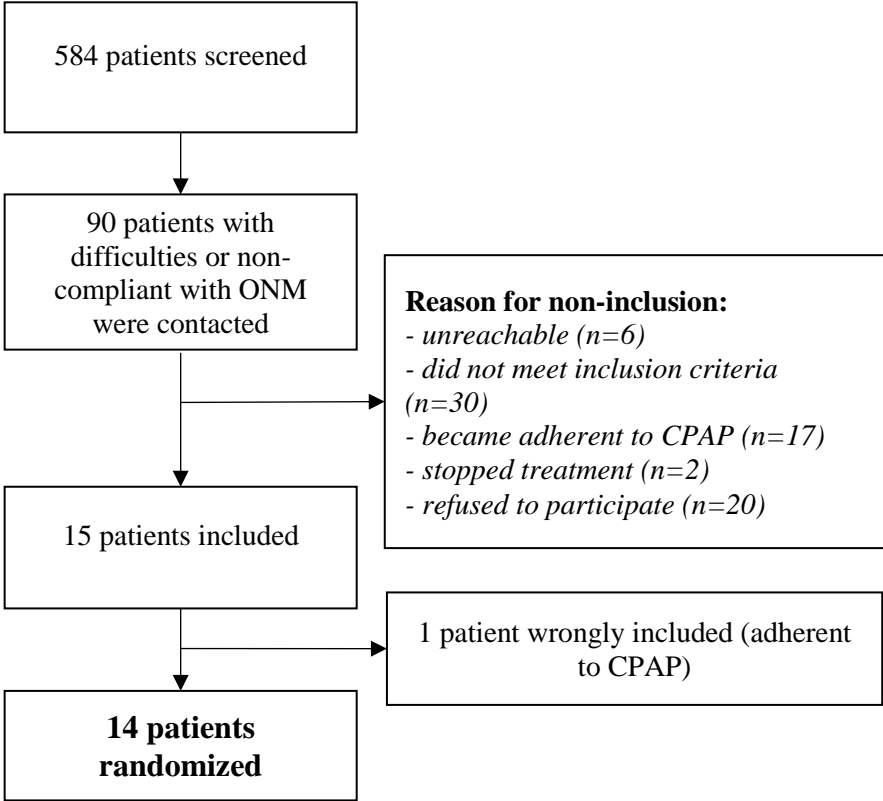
584 patients screened

90 patients with difficulties or noncompliant with ONM were contacted

**Reason for non-inclusion:**
- *unreachable (n=6)*
- *did not meet inclusion criteria (n=30)*
- *became adherent to CPAP (n=17)*
- *stopped treatment (n=2)*
- *refused to participate (n=20)*

15 patients included

1 patient wrongly included (adherent to CPAP)

**14 patients randomized**